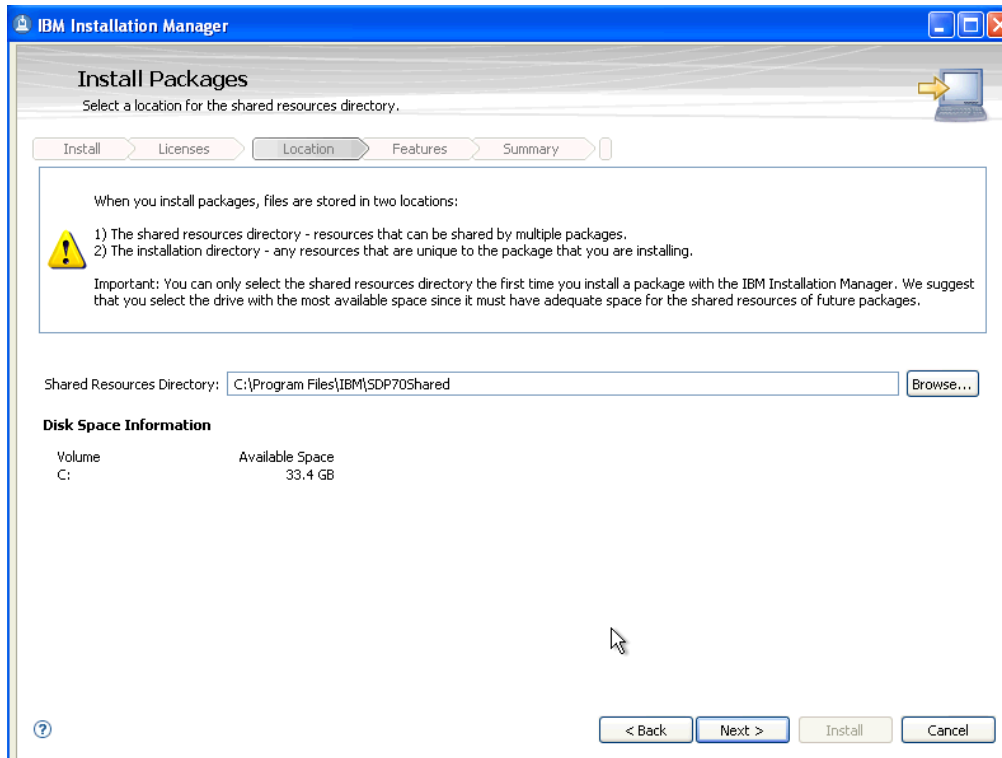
IBM Installation Manager

Install Packages

Select a location for the shared resources directory.

Install | Licenses | Location | Features | Summary

When you install packages, files are stored in two locations:

1) The shared resources directory - resources that can be shared by multiple packages.
2) The installation directory - any resources that are unique to the package that you are installing.

Important: You can only select the shared resources directory the first time you install a package with the IBM Installation Manager. We suggest that you select the drive with the most available space since it must have adequate space for the shared resources of future packages.

Shared Resources Directory: C:\Program Files\IBM\SDP70Shared

Browse...

Disk Space Information

| Volume | Available Space |
|---|---|
| C: | 33.4 GB |

< Back | Next > | Install | Cancel